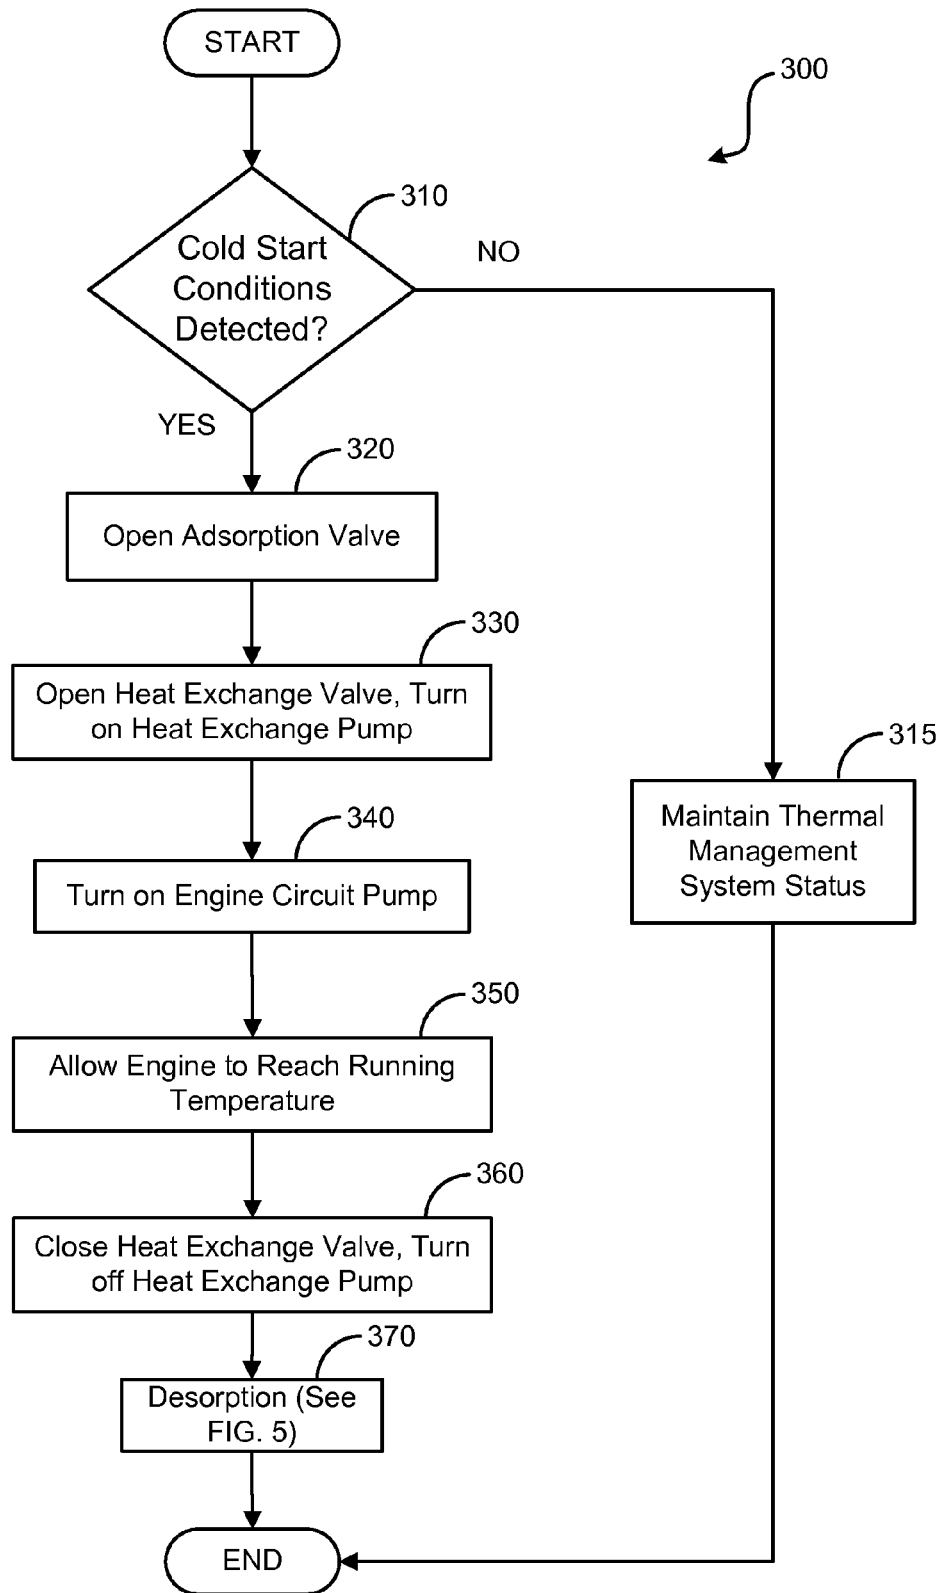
START

300

310

Cold Start Conditions Detected?

NO

YES

320

Open Adsorption Valve

330

Open Heat Exchange Valve, Turn on Heat Exchange Pump

315

Maintain Thermal Management System Status

340

Turn on Engine Circuit Pump

350

Allow Engine to Reach Running Temperature

360

Close Heat Exchange Valve, Turn off Heat Exchange Pump

370

Desorption (See FIG. 5)

END